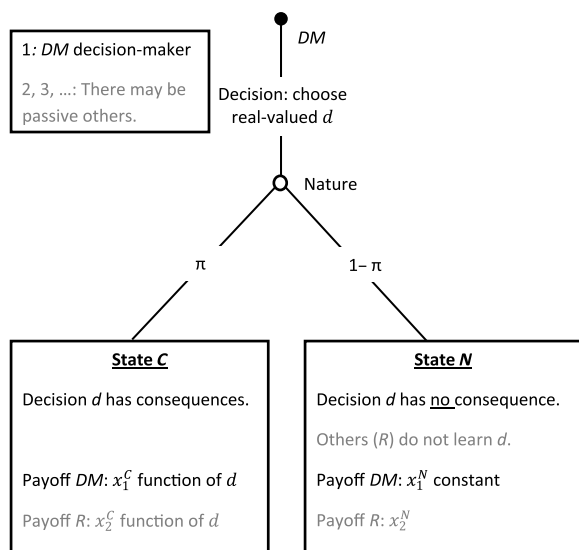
1: *DM* decision-maker

2, 3, ...: There may be passive others.

*DM*

Decision: choose real-valued $d$

Nature

π

1− π

**State *C***

Decision *d* has consequences.

Payoff *DM*: $x_1^C$ function of $d$

Payoff *R*: $x_2^C$ function of $d$

**State *N***

Decision *d* has no consequence.

Others (*R*) do not learn *d*.

Payoff *DM*: $x_1^N$ constant

Payoff *R*: $x_2^N$